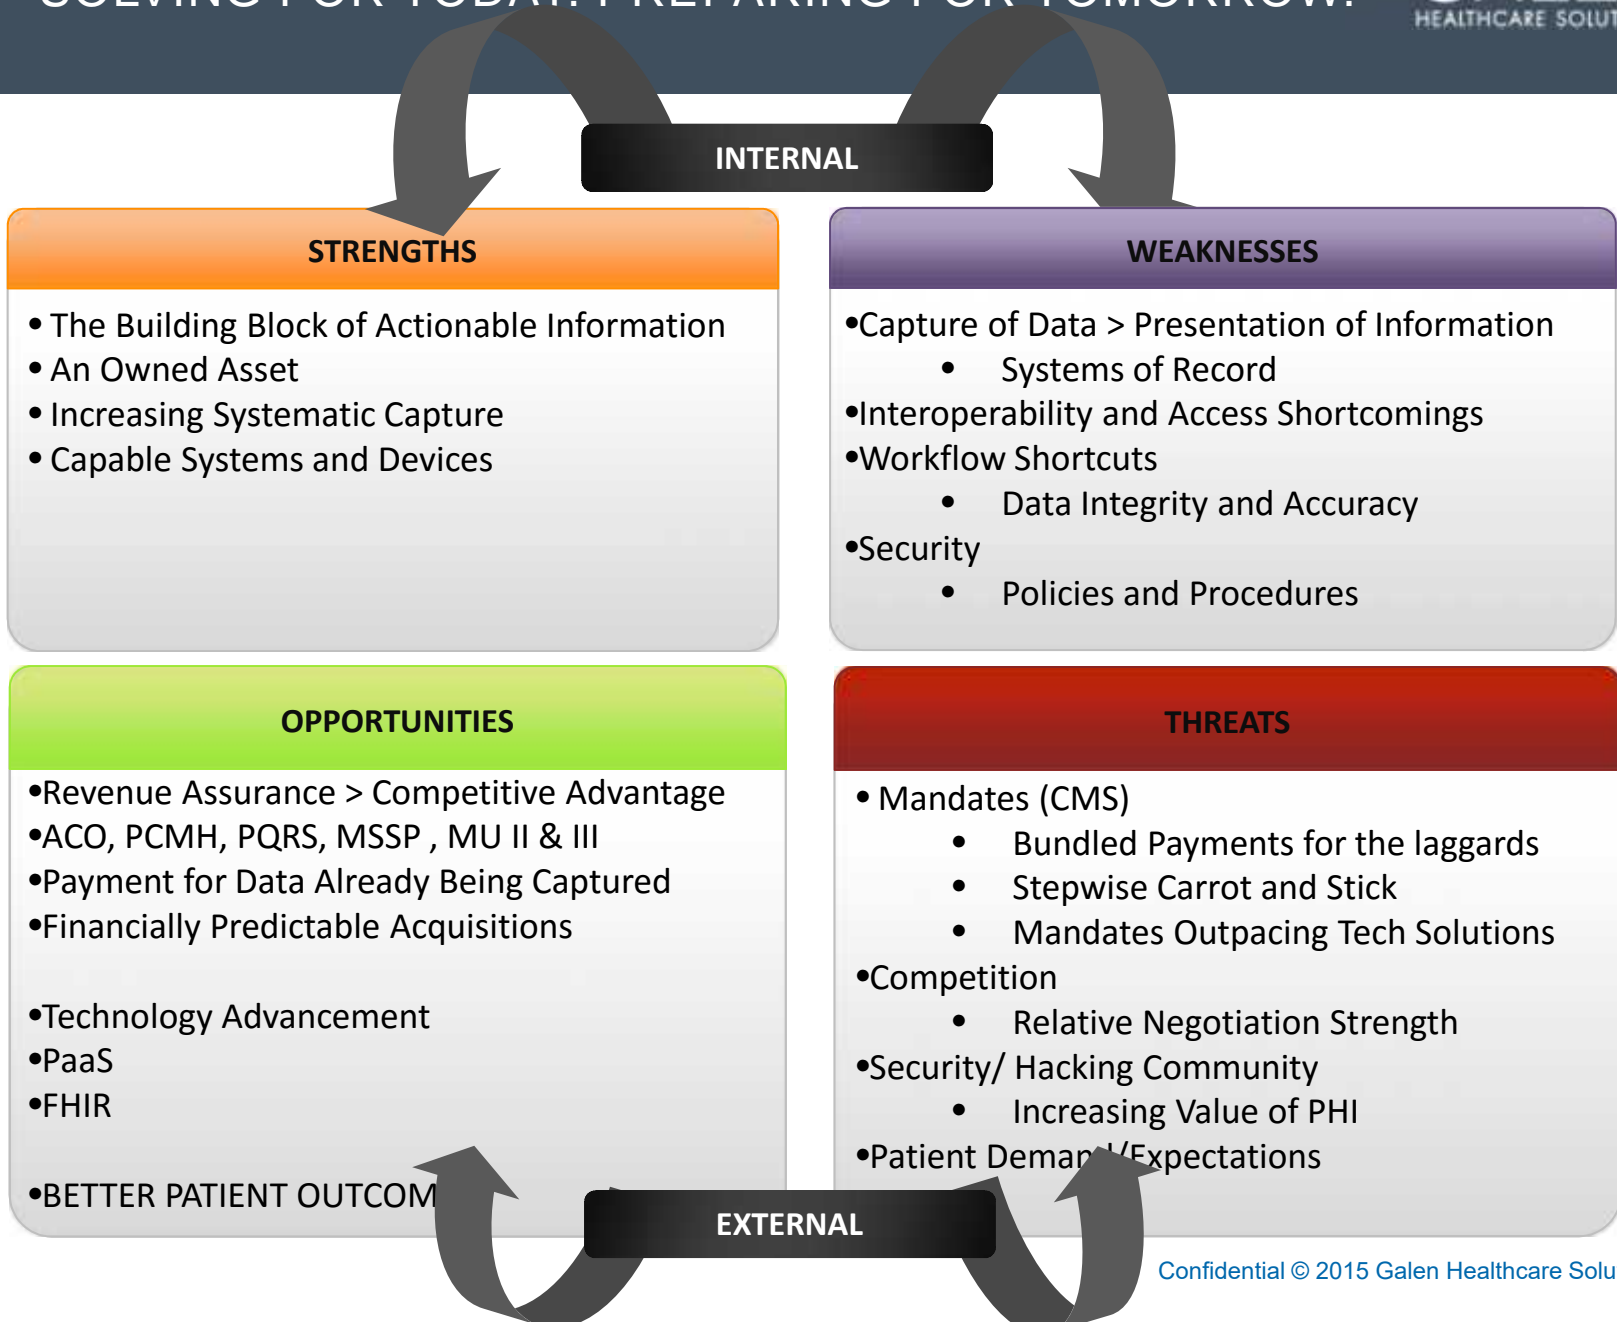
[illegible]

HEALTHCARE SOLU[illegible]

INTERNAL

STRENGTHS

• The Building Block of Actionable Information
• An Owned Asset
• Increasing Systematic Capture
• Capable Systems and Devices

WEAKNESSES

•Capture of Data > Presentation of Information
• Systems of Record
•Interoperability and Access Shortcomings
•Workflow Shortcuts
• Data Integrity and Accuracy
•Security
• Policies and Procedures

OPPORTUNITIES

•Revenue Assurance > Competitive Advantage
•ACO, PCMH, PQRS, MSSP , MU II & III
•Payment for Data Already Being Captured
•Financially Predictable Acquisitions

•Technology Advancement
•PaaS
•FHIR

•BETTER PATIENT OUTCOM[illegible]

THREATS

• Mandates (CMS)
• Bundled Payments for the laggards
• Stepwise Carrot and Stick
• Mandates Outpacing Tech Solutions
•Competition
• Relative Negotiation Strength
•Security/ Hacking Community
• Increasing Value of PHI
•Patient Deman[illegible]/Expectations

EXTERNAL

Confidential © 2015 Galen Healthcare Solu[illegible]